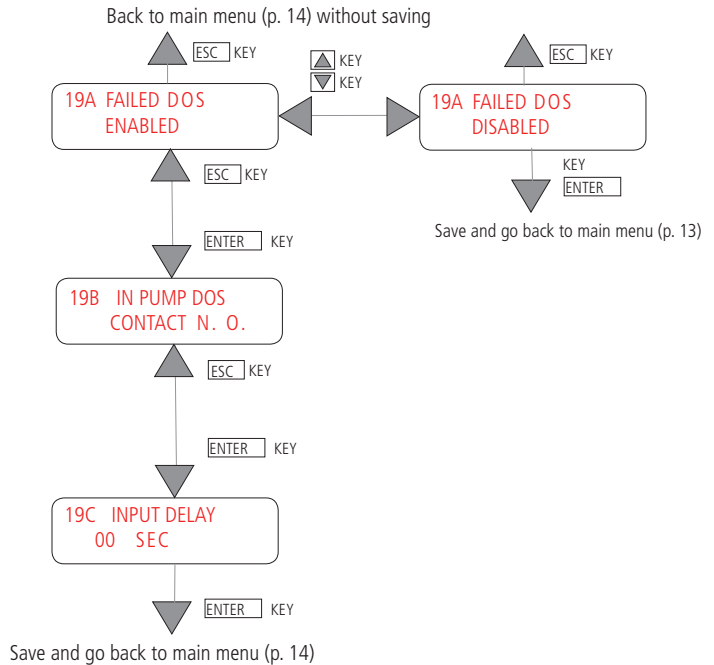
Back to main menu (p. 14) without saving

ESC KEY

KEY
KEY

ESC KEY

19A FAILED DOS
ENABLED

19A FAILED DOS
DISABLED

KEY
ENTER

Save and go back to main menu (p. 13)

ESC KEY

ENTER KEY

19B IN PUMP DOS
CONTACT N. O.

ESC KEY

ENTER KEY

19C INPUT DELAY
00 SEC

ENTER KEY

Save and go back to main menu (p. 14)